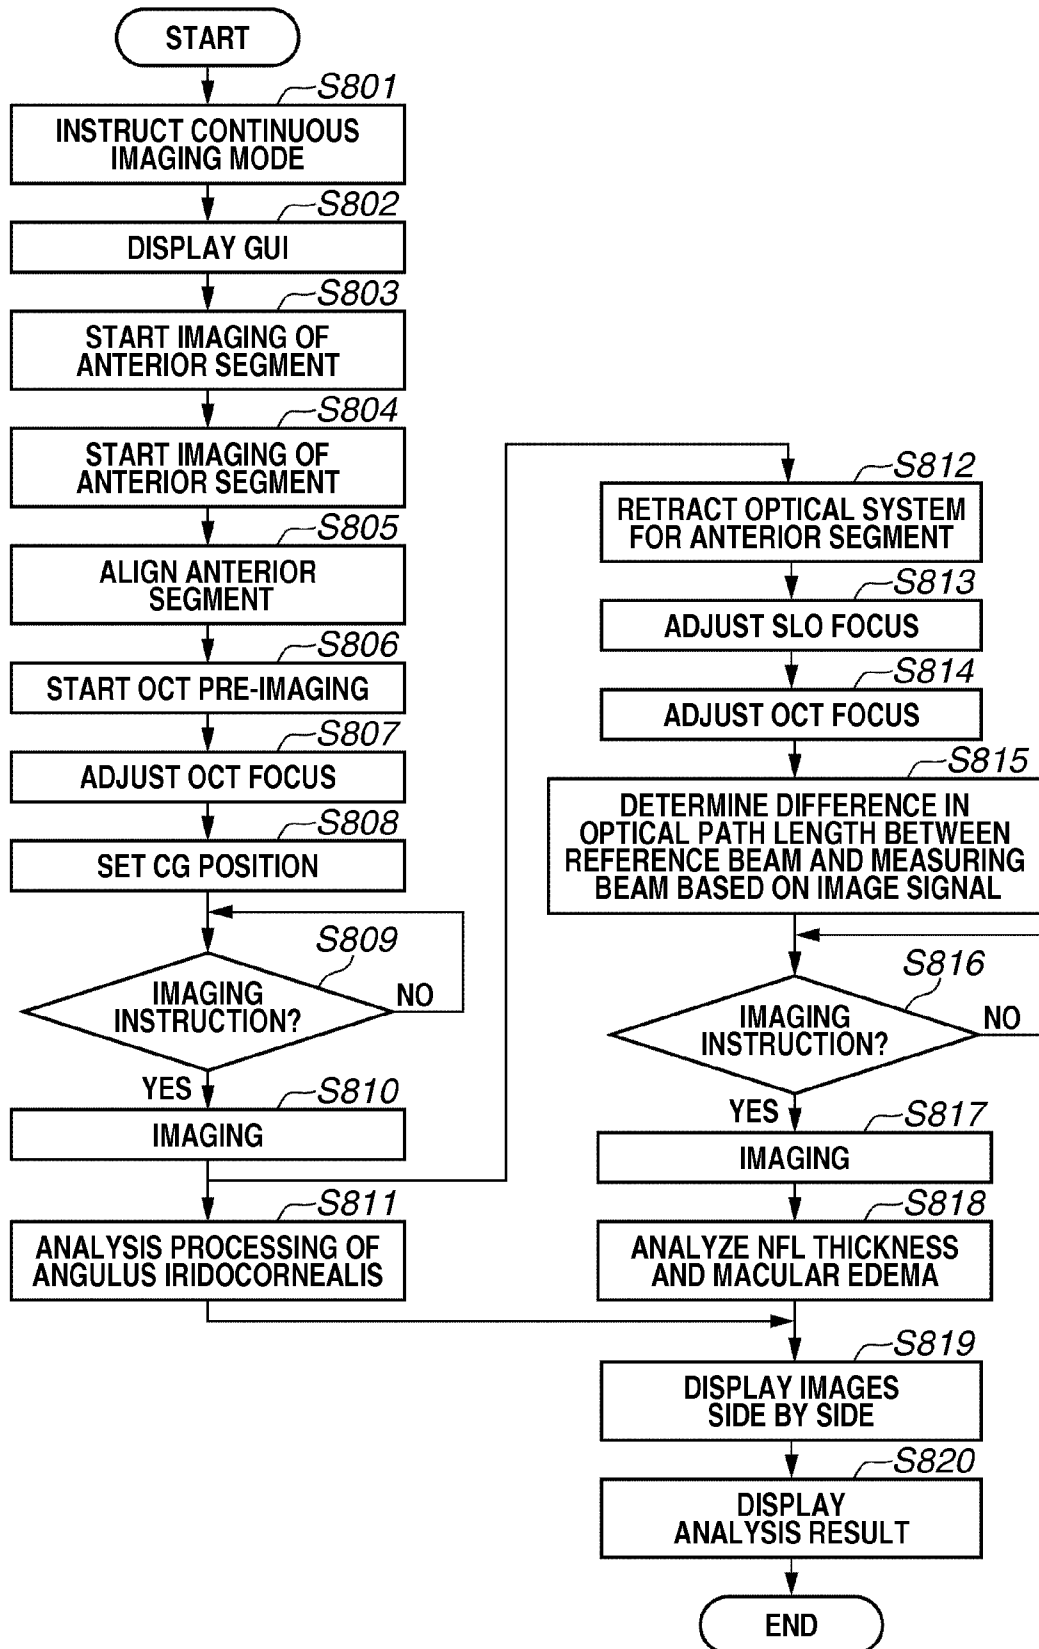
START

S801
INSTRUCT CONTINUOUS IMAGING MODE

S802
DISPLAY GUI

S803
START IMAGING OF ANTERIOR SEGMENT

S804
START IMAGING OF ANTERIOR SEGMENT

S805
ALIGN ANTERIOR SEGMENT

S806
START OCT PRE-IMAGING

S807
ADJUST OCT FOCUS

S808
SET CG POSITION

S809
IMAGING INSTRUCTION?
NO
YES

S810
IMAGING

S811
ANALYSIS PROCESSING OF ANGULUS IRIDOCORNEALIS

S812
RETRACT OPTICAL SYSTEM FOR ANTERIOR SEGMENT

S813
ADJUST SLO FOCUS

S814
ADJUST OCT FOCUS

S815
DETERMINE DIFFERENCE IN OPTICAL PATH LENGTH BETWEEN REFERENCE BEAM AND MEASURING BEAM BASED ON IMAGE SIGNAL

S816
IMAGING INSTRUCTION?
NO
YES

S817
IMAGING

S818
ANALYZE NFL THICKNESS AND MACULAR EDEMA

S819
DISPLAY IMAGES SIDE BY SIDE

S820
DISPLAY ANALYSIS RESULT

END